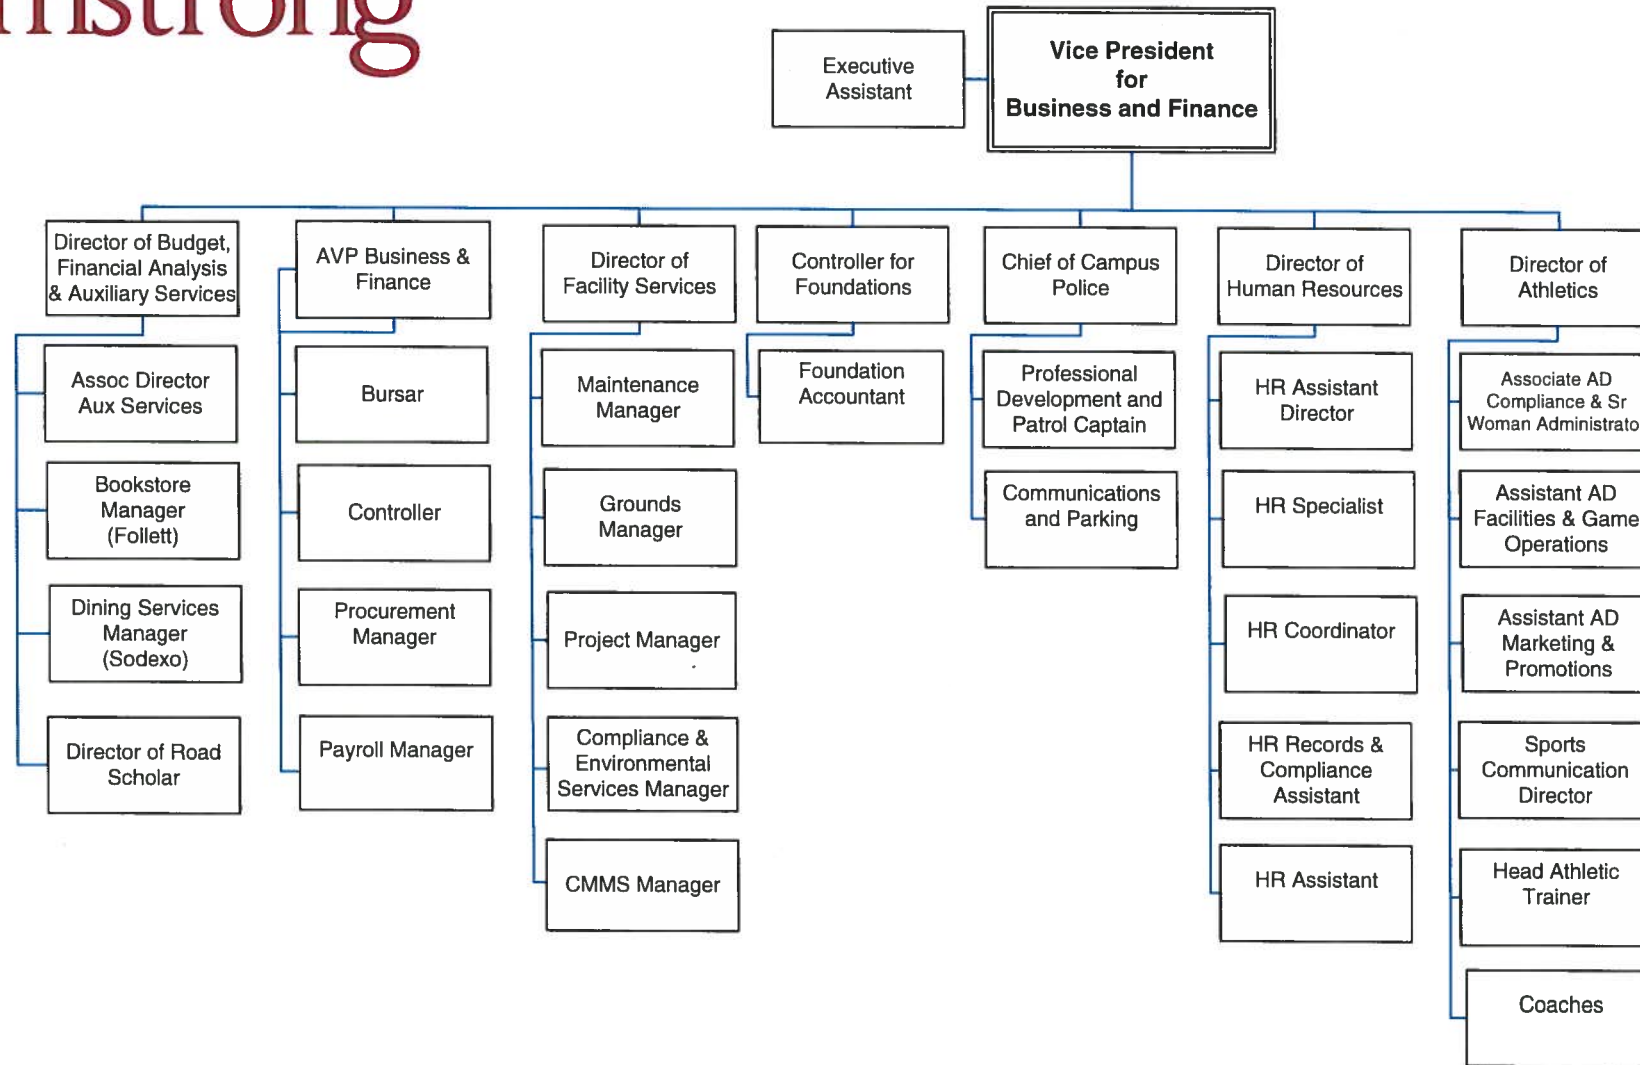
mstrong

Executive Assistant

Vice President for Business and Finance

Director of Budget, Financial Analysis & Auxiliary Services

Assoc Director Aux Services

Bookstore Manager (Follett)

Dining Services Manager (Sodexo)

Director of Road Scholar

AVP Business & Finance

Bursar

Controller

Procurement Manager

Payroll Manager

Director of Facility Services

Maintenance Manager

Grounds Manager

Project Manager

Compliance & Environmental Services Manager

CMMS Manager

Controller for Foundations

Foundation Accountant

Chief of Campus Police

Professional Development and Patrol Captain

Communications and Parking

Director of Human Resources

HR Assistant Director

HR Specialist

HR Coordinator

HR Records & Compliance Assistant

HR Assistant

Director of Athletics

Associate AD Compliance & Sr Woman Administrato

Assistant AD Facilities & Game Operations

Assistant AD Marketing & Promotions

Sports Communication Director

Head Athletic Trainer

Coaches